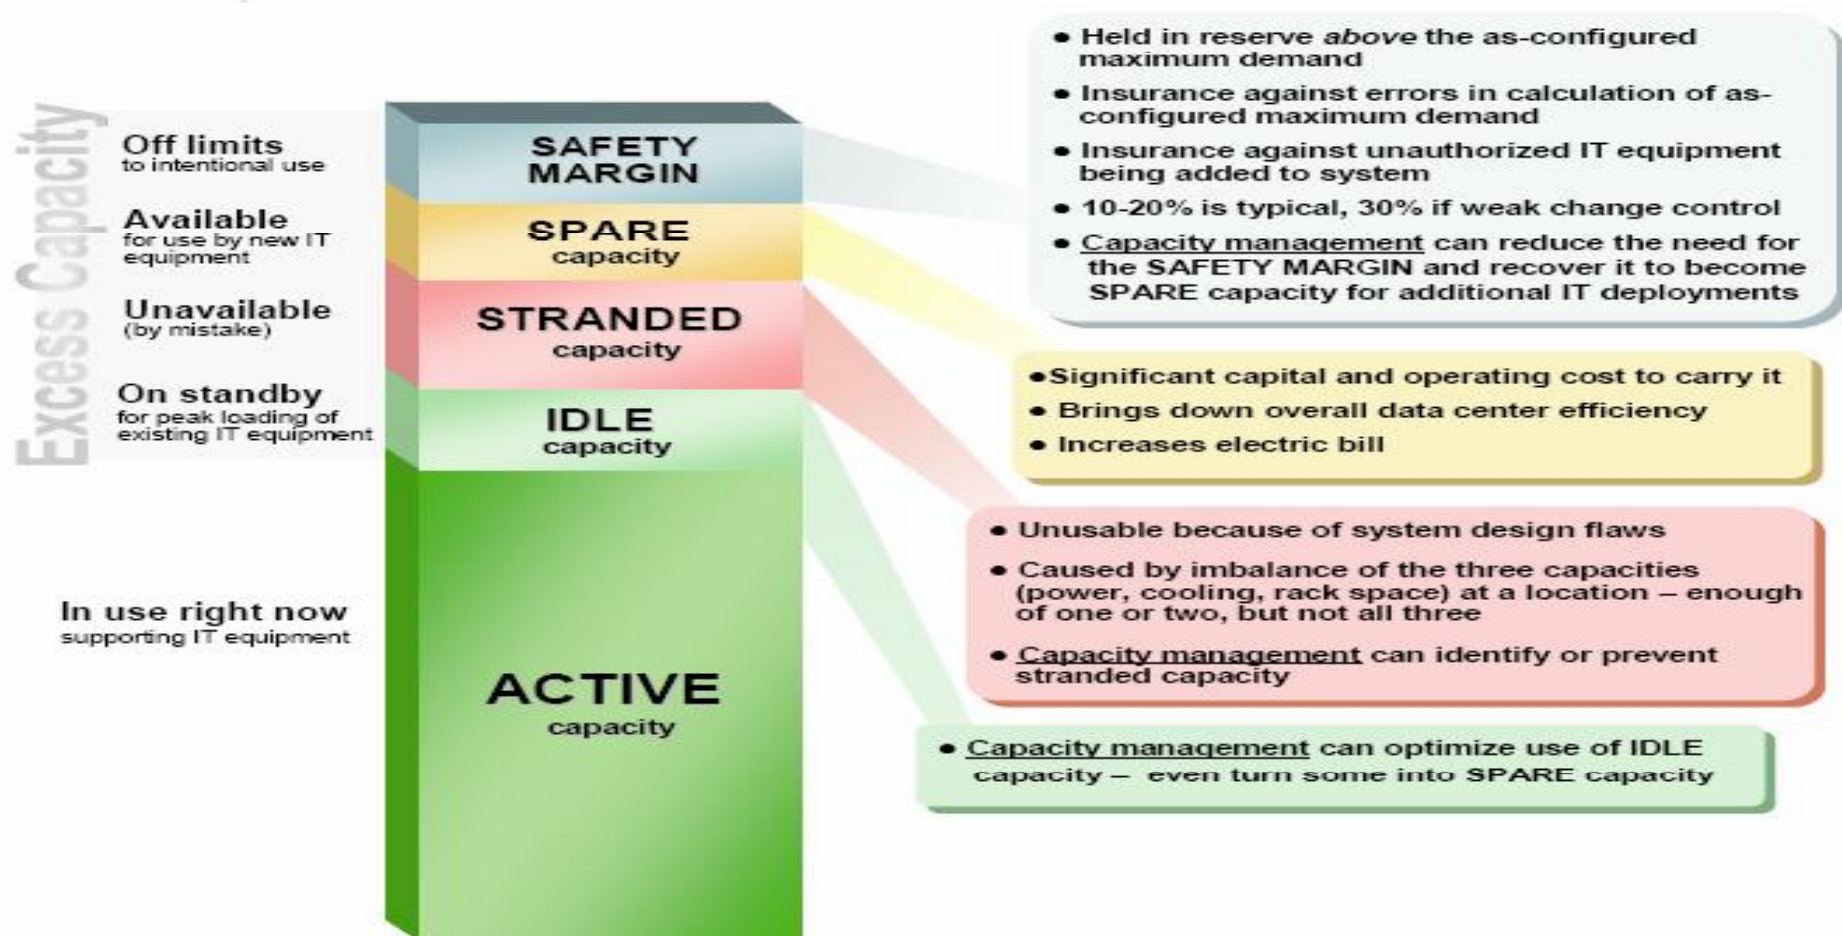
Excess Capacity

Off limits
to intentional use

Available
for use by new IT equipment

Unavailable
(by mistake)

On standby
for peak loading of existing IT equipment

In use right now
supporting IT equipment

SAFETY MARGIN

SPARE
capacity

STRANDED
capacity

IDLE
capacity

ACTIVE
capacity

• Held in reserve *above* the as-configured maximum demand
• Insurance against errors in calculation of as-configured maximum demand
• Insurance against unauthorized IT equipment being added to system
• 10-20% is typical, 30% if weak change control
• Capacity management can reduce the need for the SAFETY MARGIN and recover it to become SPARE capacity for additional IT deployments

•Significant capital and operating cost to carry it
• Brings down overall data center efficiency
• Increases electric bill

• Unusable because of system design flaws
• Caused by imbalance of the three capacities (power, cooling, rack space) at a location – enough of one or two, but not all three
• Capacity management can identify or prevent stranded capacity

• Capacity management can optimize use of IDLE capacity – even turn some into SPARE capacity